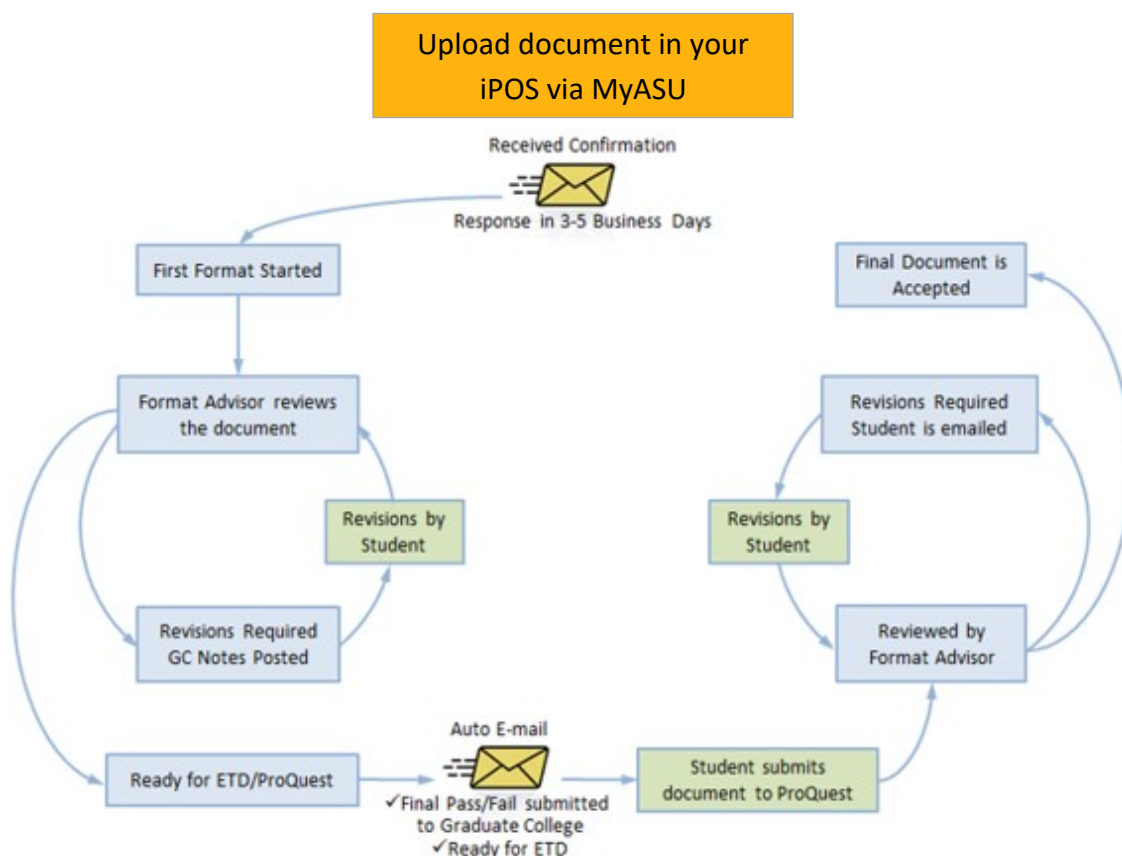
Upload document in your iPOS via MyASU

Received Confirmation

Response in 3-5 Business Days

First Format Started

Final Document is Accepted

Format Advisor reviews the document

Revisions Required Student is emailed

Revisions by Student

Revisions by Student

Revisions Required GC Notes Posted

Reviewed by Format Advisor

Auto E-mail

Ready for ETD/ProQuest

✓Final Pass/Fail submitted to Graduate College
✓Ready for ETD

Student submits document to ProQuest